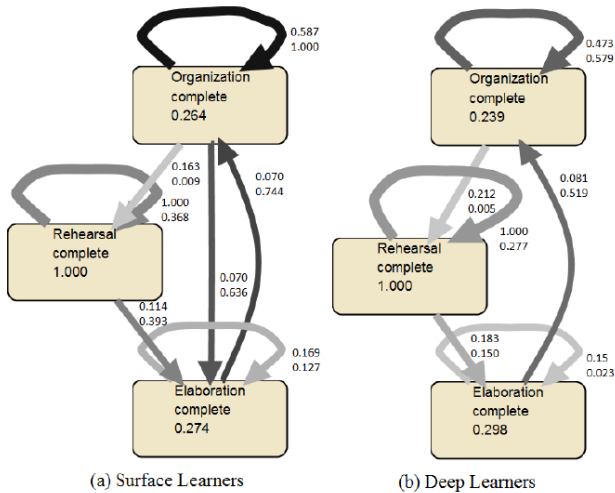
0.587
1.000

Organization
complete
0.264

0.163
0.009

1.000
0.368

0.070
0.744

Rehearsal
complete
1.000

0.070
0.636

0.114
0.393

0.169
0.127

Elaboration
complete
0.274

(a) Surface Learners

0.473
0.579

Organization
complete
0.239

0.212
0.005

1.000
0.277

0.081
0.519

Rehearsal
complete
1.000

0.183
0.150

0.15
0.023

Elaboration
complete
0.298

(b) Deep Learners